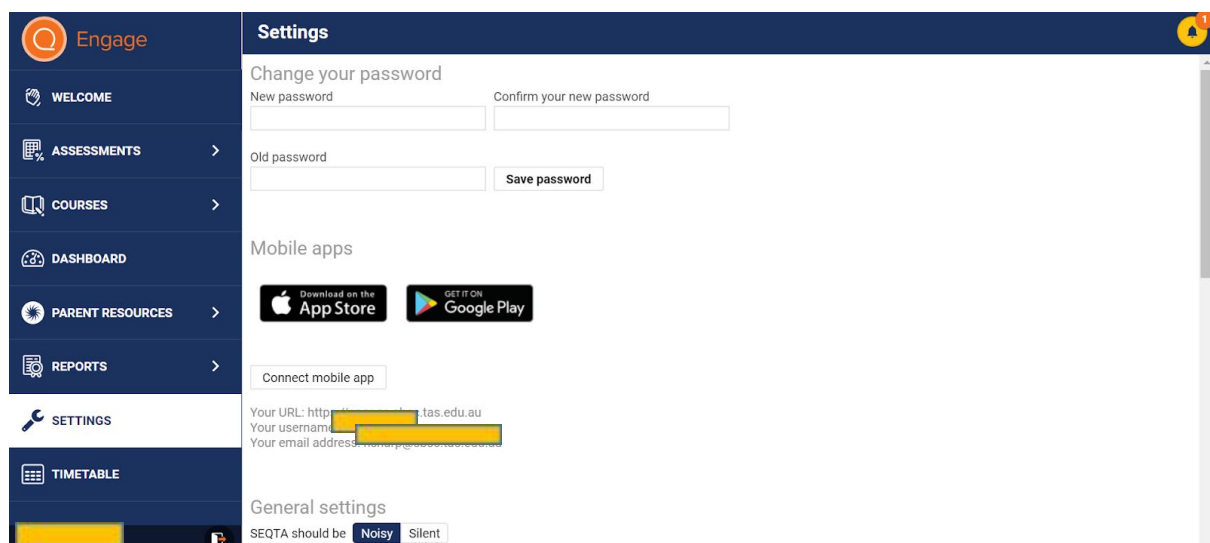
Engage

WELCOME

ASSESSMENTS

COURSES

DASHBOARD

PARENT RESOURCES

REPORTS

SETTINGS

TIMETABLE

Settings

1

Change your password

New password

Confirm your new password

Old password

Save password

Mobile apps

Download on the App Store

GET IT ON Google Play

Connect mobile app

Your URL: http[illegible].tas.edu.au
Your usernam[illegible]
Your email address: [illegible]

General settings

SEQTA should be Noisy Silent